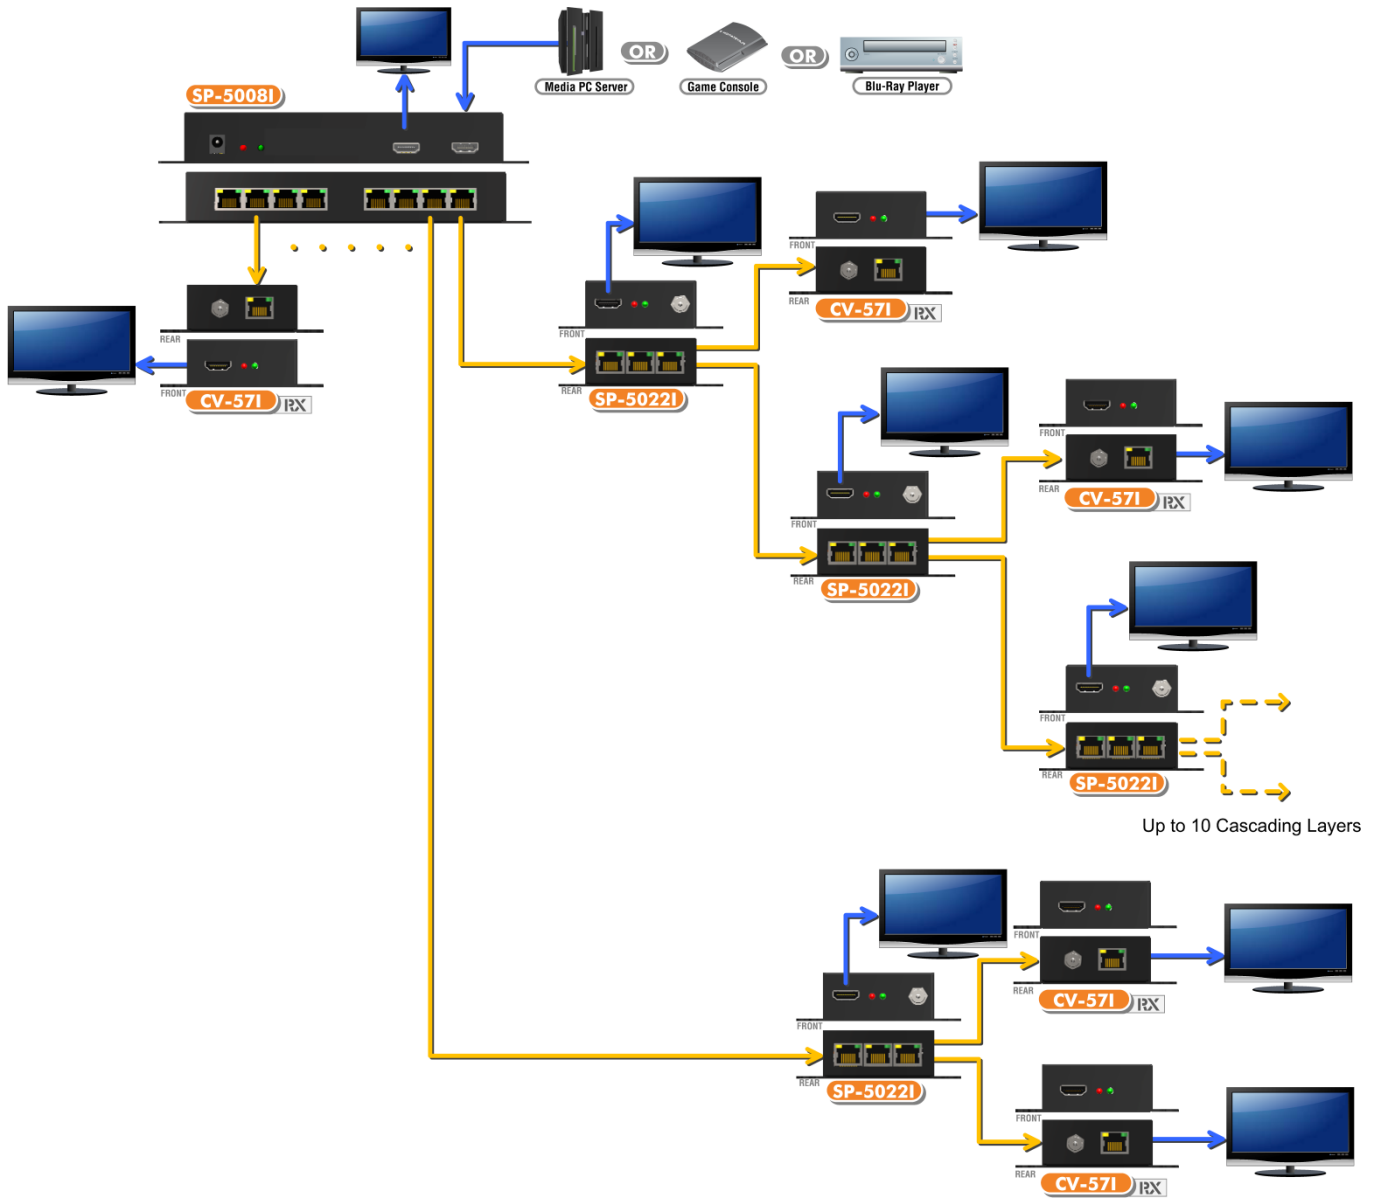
Media PC Server
OR
Game Console
OR
Blu-Ray Player

SP-5008I

REAR
FRONT
CV-57I RX

FRONT
REAR
SP-5022I

FRONT
REAR
CV-57I RX

FRONT
REAR
SP-5022I

FRONT
REAR
CV-57I RX

FRONT
REAR
SP-5022I

Up to 10 Cascading Layers

FRONT
REAR
SP-5022I

FRONT
REAR
CV-57I RX

FRONT
REAR
CV-57I RX